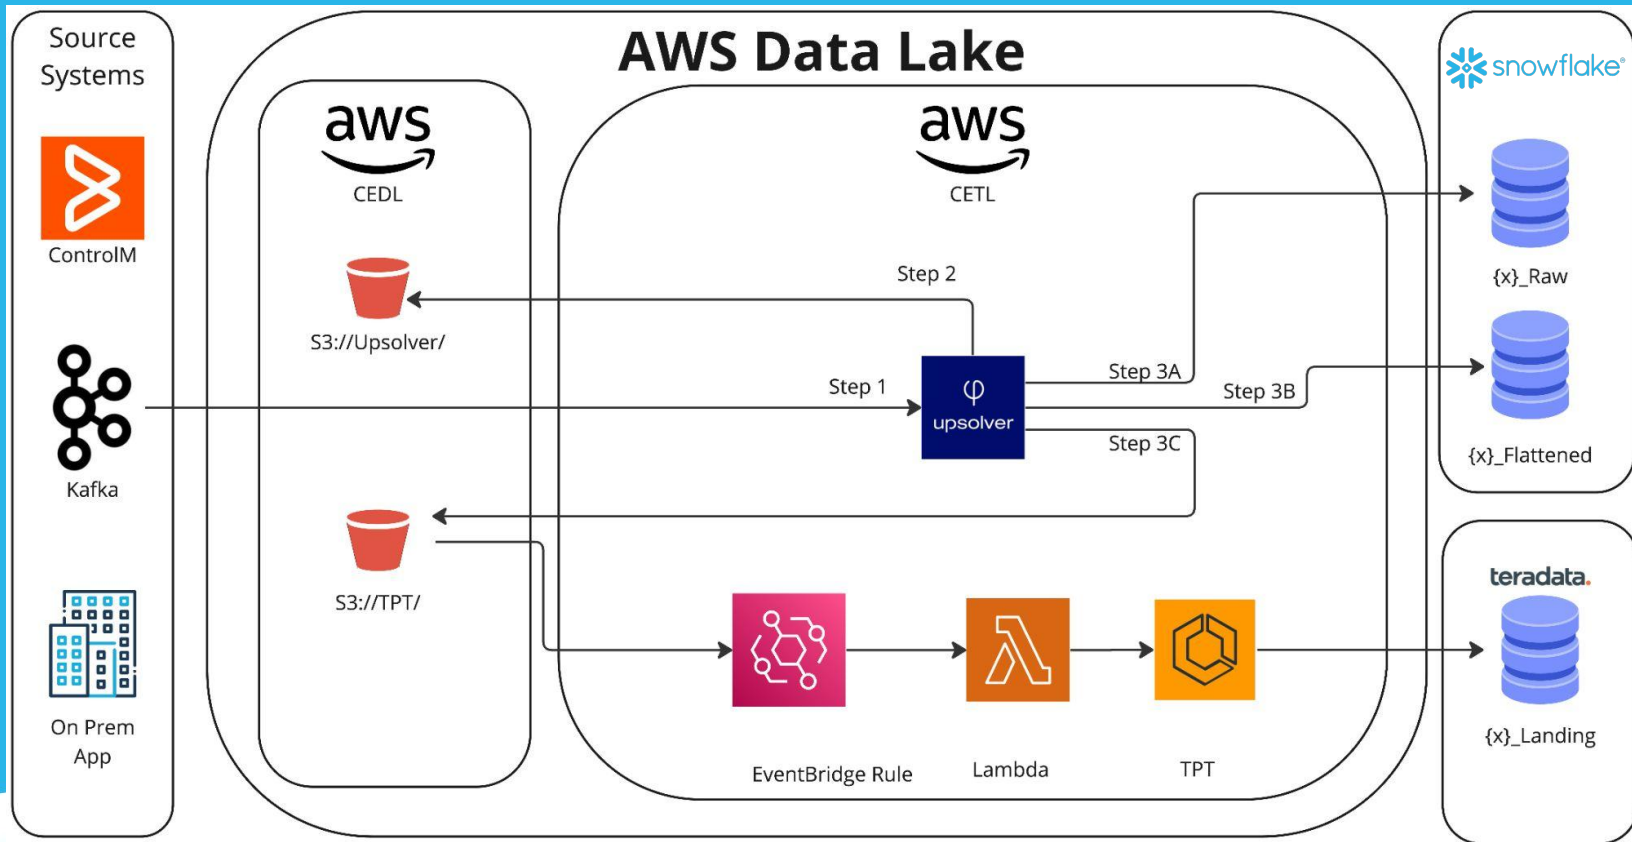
Source Systems

ControlM

Kafka

On Prem App

AWS Data Lake

aws
CEDL

S3://Upsolver/

S3://TPT/

aws
CETL

Step 2

Step 1

upsolver

Step 3A

Step 3B

Step 3C

EventBridge Rule

Lambda

TPT

snowflake

{x}_Raw

{x}_Flattened

teradata.

{x}_Landing